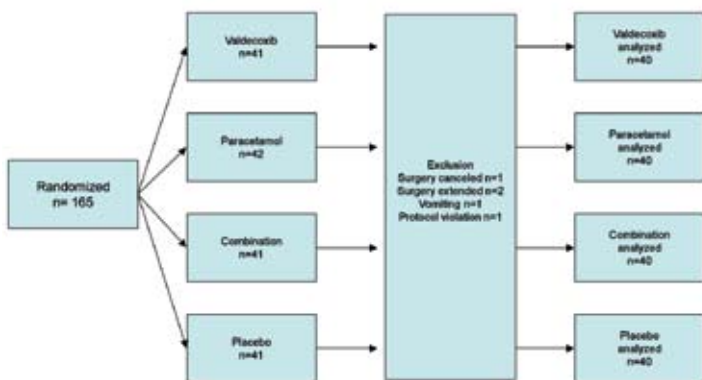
Randomized
n= 165

Valdecoxib
n=41

Paracetamol
n=42

Combination
n=41

Placebo
n=41

Exclusion
Surgery canceled n=1
Surgery extended n=2
Vomiting n=1
Protocol violation n=1

Valdecoxib
analyzed
n=40

Paracetamol
analyzed
n=40

Combination
analyzed
n=40

Placebo
analyzed
n=40